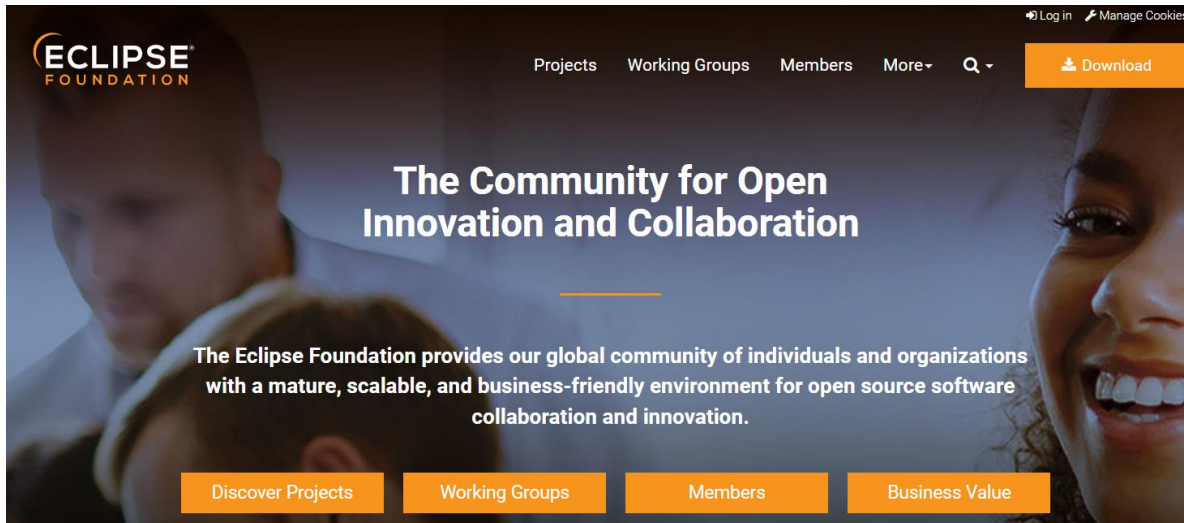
Log in Manage Cookies

ECLIPSE FOUNDATION

Projects Working Groups Members More Download

The Community for Open Innovation and Collaboration

The Eclipse Foundation provides our global community of individuals and organizations with a mature, scalable, and business-friendly environment for open source software collaboration and innovation.

Discover Projects Working Groups Members Business Value